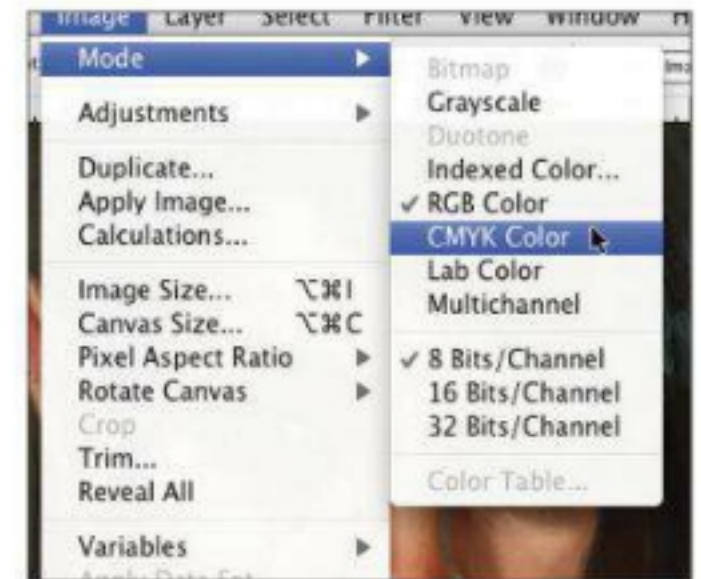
Image Layer Select Filter View Window H

Mode
Adjustments
Duplicate...
Apply Image...
Calculations...
Image Size... ⌥⌘I
Canvas Size... ⌥⌘C
Pixel Aspect Ratio
Rotate Canvas
Crop
Trim...
Reveal All
Variables
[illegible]

Bitmap
Grayscale
Duotone
Indexed Color...
✓ RGB Color
CMYK Color
Lab Color
Multichannel
✓ 8 Bits/Channel
16 Bits/Channel
32 Bits/Channel
Color Table...